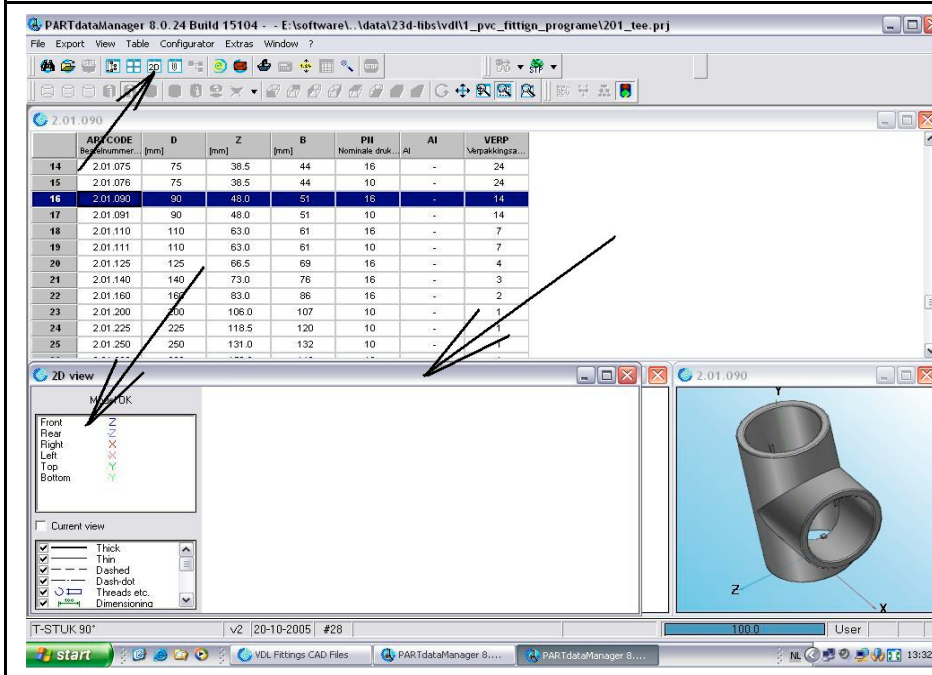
PARTdataManager 8.0.24 Build 15104 - - E:\software\..\data\23d-libs\vdl\1_pvc_fittign_programe\201_tee.prj

File Export View Table Configurator Extras Window ?

2.01.090

| | ARTCODE Bestelnummer... | D [mm] | Z [mm] | B [mm] | PN Nominale druk... | AI AI | VERP Verpakkingsa... |
|---|---|---|---|---|---|---|---|
| 14 | 2.01.075 | 75 | 38.5 | 44 | 16 | - | 24 |
| 15 | 2.01.076 | 75 | 38.5 | 44 | 10 | - | 24 |
| 16 | 2.01.090 | 90 | 48.0 | 51 | 16 | - | 14 |
| 17 | 2.01.091 | 90 | 48.0 | 51 | 10 | - | 14 |
| 18 | 2.01.110 | 110 | 63.0 | 61 | 16 | - | 7 |
| 19 | 2.01.111 | 110 | 63.0 | 61 | 10 | - | 7 |
| 20 | 2.01.125 | 125 | 66.5 | 69 | 16 | - | 4 |
| 21 | 2.01.140 | 140 | 73.0 | 76 | 16 | - | 3 |
| 22 | 2.01.160 | 160 | 83.0 | 86 | 16 | - | 2 |
| 23 | 2.01.200 | 200 | 106.0 | 107 | 10 | - | 1 |
| 24 | 2.01.225 | 225 | 118.5 | 120 | 10 | - | 1 |
| 25 | 2.01.250 | 250 | 131.0 | 132 | 10 | - | 1 |

2D view

Model OK
Front Z
Rear Z
Right X
Left X
Top Y
Bottom Y

Current view

Thick
Thin
Dashed
Dash-dot
Threads etc.
Dimensioning

2.01.090

Y
Z
X

T-STUK 90° v2 20-10-2005 #28 100.0 User

start VDL Fittings CAD Files PARTdataManager 8.... PARTdataManager 8.... NL 13:32